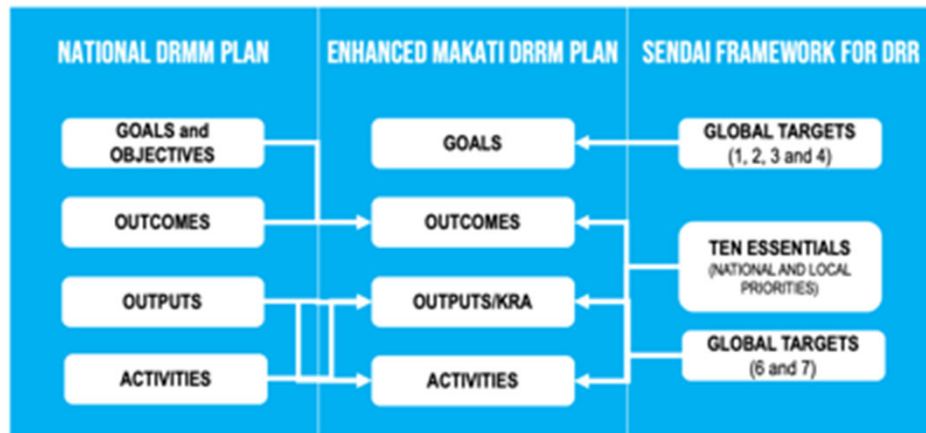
NATIONAL DRMM PLAN

GOALS and OBJECTIVES

OUTCOMES

OUTPUTS

ACTIVITIES

ENHANCED MAKATI DRRM PLAN

GOALS

OUTCOMES

OUTPUTS/KRA

ACTIVITIES

SENDAI FRAMEWORK FOR DRR

GLOBAL TARGETS (1, 2, 3 and 4)

TEN ESSENTIALS (NATIONAL AND LOCAL PRIORITIES)

GLOBAL TARGETS (6 and 7)